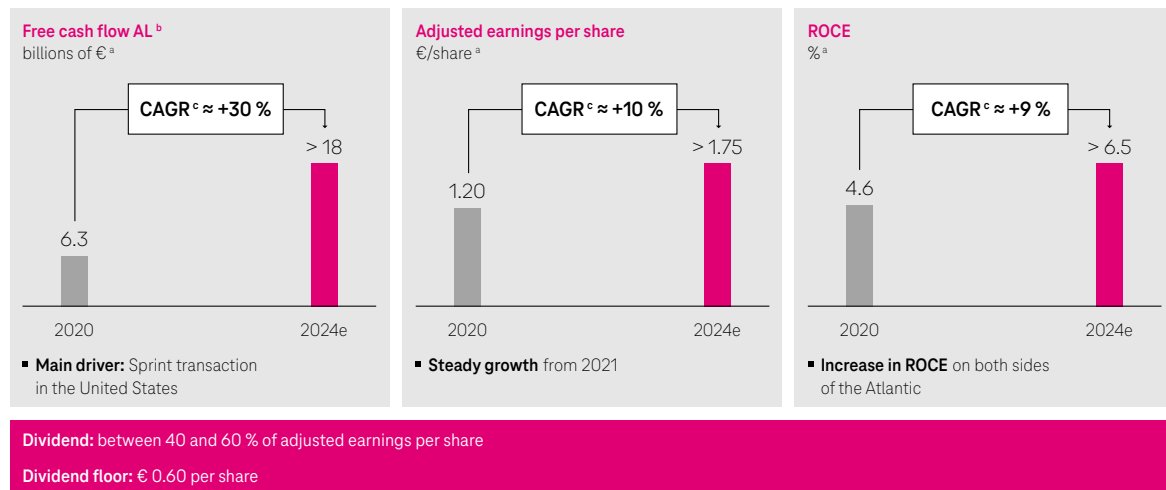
Free cash flow AL $^{b}$
billions of € $^{a}$

CAGR $^{c}$ ≈ +30 %

> 18

6.3

2020

2024e

▪ Main driver: Sprint transaction in the United States

Adjusted earnings per share
€/share $^{a}$

CAGR $^{c}$ ≈ +10 %

> 1.75

1.20

2020

2024e

▪ Steady growth from 2021

ROCE
% $^{a}$

CAGR $^{c}$ ≈ +9 %

> 6.5

4.6

2020

2024e

▪ Increase in ROCE on both sides of the Atlantic

Dividend: between 40 and 60 % of adjusted earnings per share

Dividend floor: € 0.60 per share